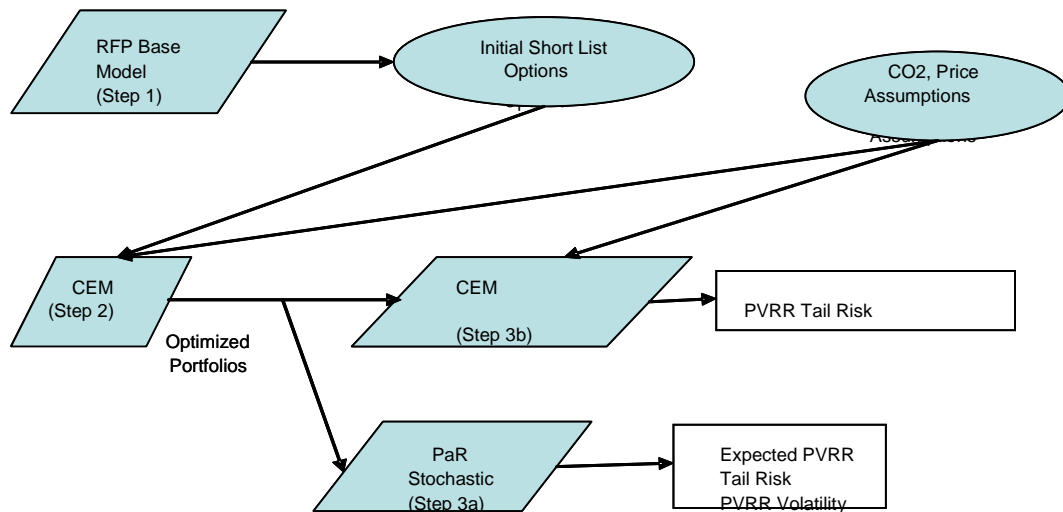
RFP Base Model (Step 1)

Initial Short List Options

CO2, Price Assumptions

CEM (Step 2)

CEM

(Step 3b)

PVRR Tail Risk

Optimized Portfolios

PaR Stochastic (Step 3a)

Expected PVRR
Tail Risk
PVRR Volatility